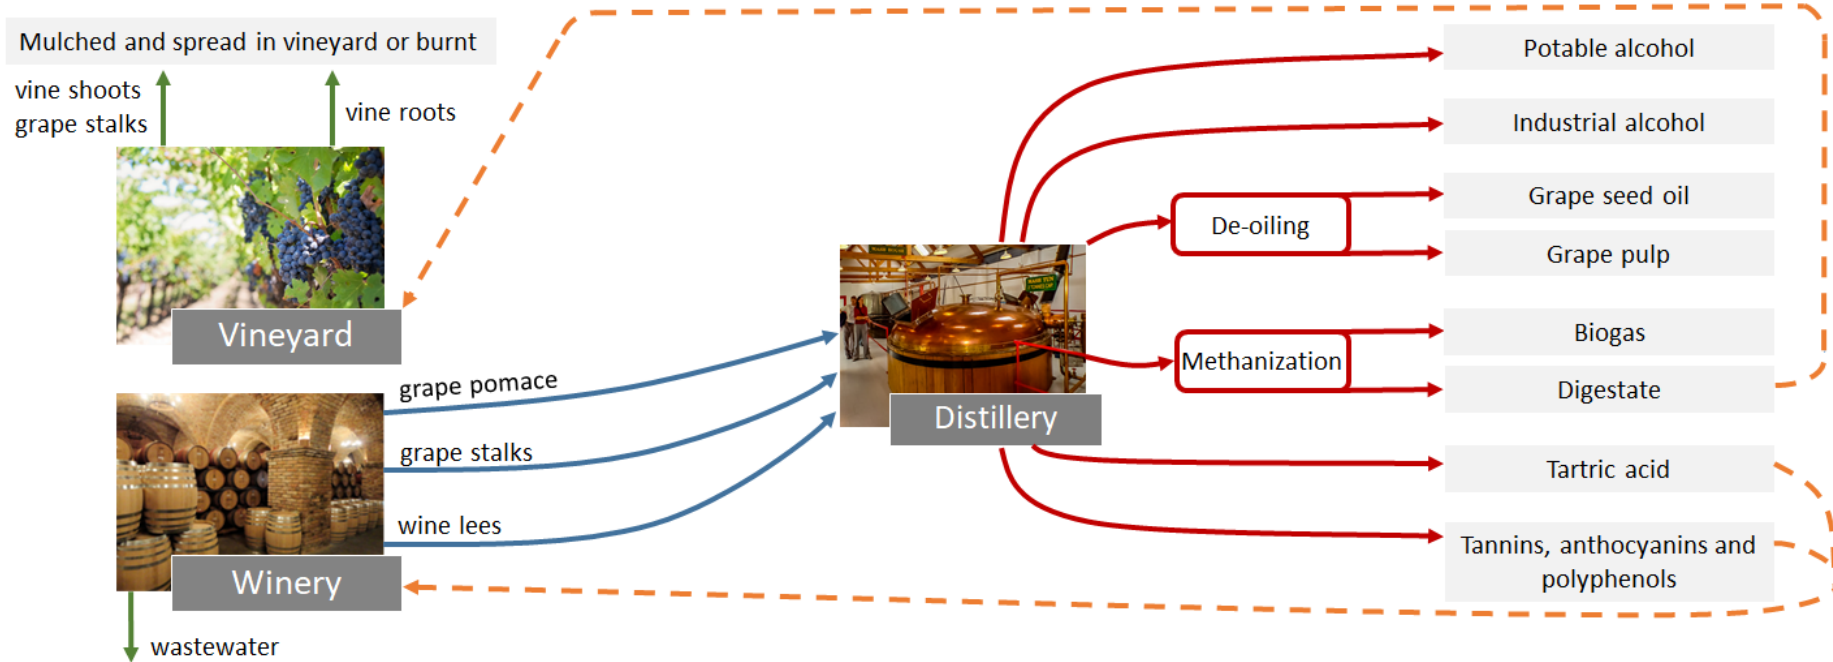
Mulched and spread in vineyard or burnt

vine shoots
grape stalks

vine roots

Vineyard

Winery

wastewater

grape pomace

grape stalks

wine lees

Distillery

De-oiling

Methanization

Potable alcohol

Industrial alcohol

Grape seed oil

Grape pulp

Biogas

Digestate

Tartric acid

Tannins, anthocyanins and polyphenols